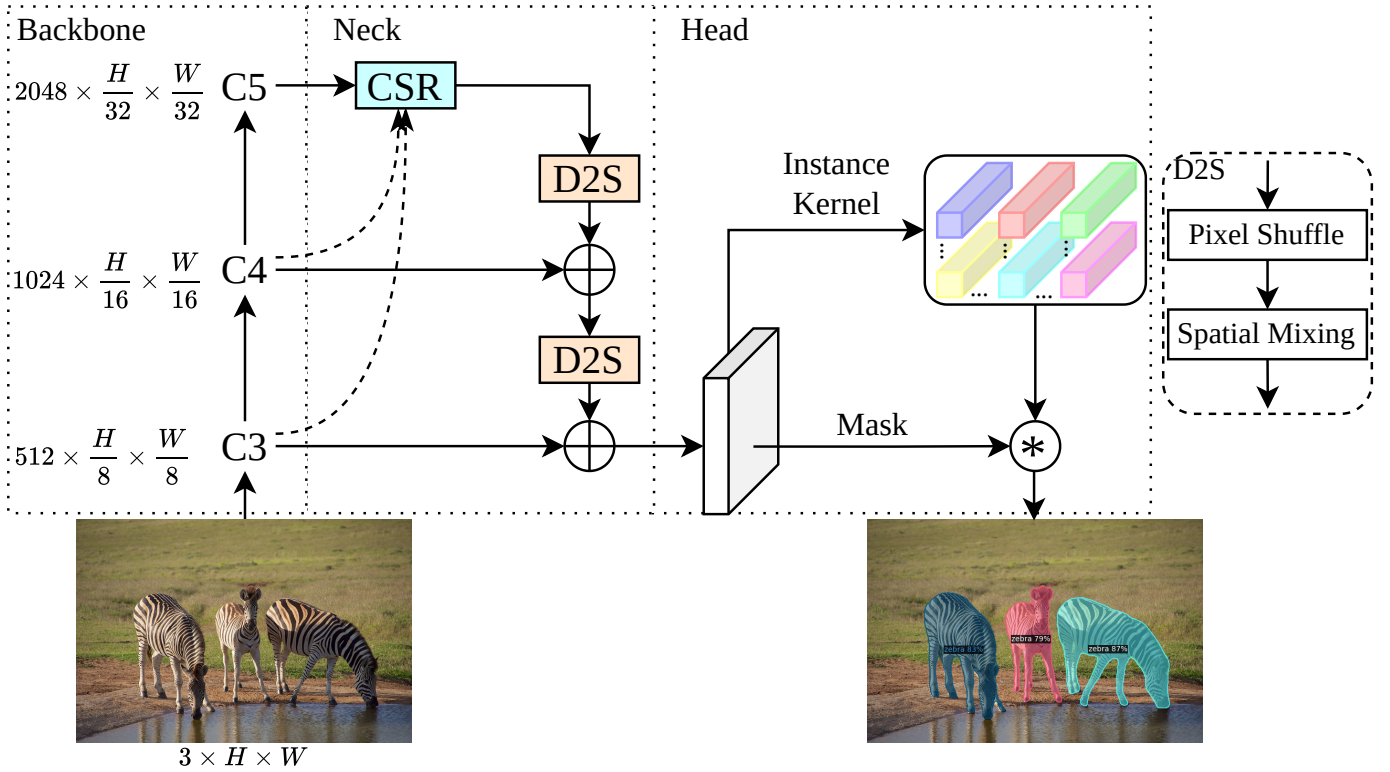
Backbone

Neck

Head

$2048 \times \frac{H}{32} \times \frac{W}{32}$ C5

CSR

D2S

Instance Kernel

$1024 \times \frac{H}{16} \times \frac{W}{16}$ C4

$\oplus$

D2S

$512 \times \frac{H}{8} \times \frac{W}{8}$ C3

$\oplus$

Mask

$*$

D2S

Pixel Shuffle

Spatial Mixing

$3 \times H \times W$

zebra 83%

zebra 79%

zebra 87%